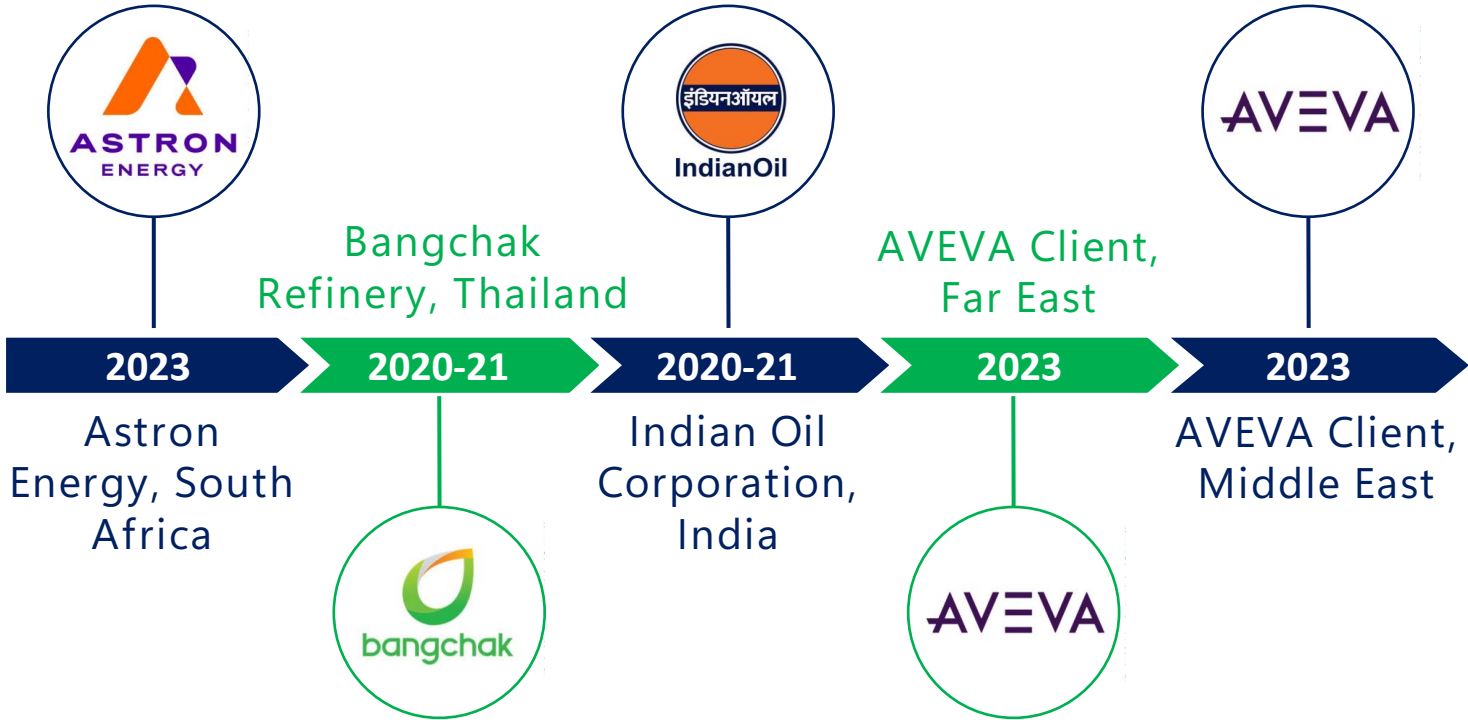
ASTRON ENERGY

Bangchak Refinery, Thailand

इंडियनऑयल IndianOil

AVEVA Client, Far East

AVEVA

2023

2020-21

2020-21

2023

2023

Astron Energy, South Africa

bangchak

Indian Oil Corporation, India

AVEVA

AVEVA Client, Middle East